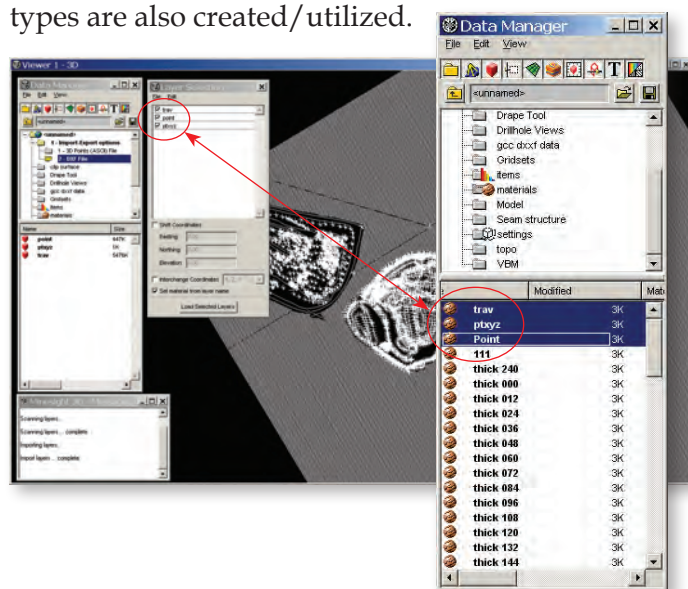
types are also created/utilized.

Viewer 1 - 3D

Data Manager
File Edit View
<unnamed>
1 - Import Export options
1 - 3D Points (ASCII) File
2 - DXF File
clip surface
Drape Tool
Drillhole Views
gcc dxf data
Gridsets
items
materials

Name | Size
point | 647K
ptxyz | 1K
trav | 547K

File Edit
trav
point
ptxyz

Shift Coordinates
Easting
Northing
Elevation
Interchange Coordinates
Set material from layer name
Load Selected Layers

MineSight 3D - Messages
Scanning layers...
Scanning layers.... complete
Importing layers...
Import layers .... complete

Data Manager
File Edit View
<unnamed>
Drape Tool
Drillhole Views
gcc dxf data
Gridsets
items
materials
Model
Seam structure
settings
topo
VBM

| | Modified | Mat |
|---|---|---|
| trav | 3K | |
| ptxyz | 3K | |
| Point | 3K | |
| 111 | 3K | |
| thick 240 | 3K | |
| thick 000 | 3K | |
| thick 012 | 3K | |
| thick 024 | 3K | |
| thick 036 | 3K | |
| thick 048 | 3K | |
| thick 060 | 3K | |
| thick 072 | 3K | |
| thick 084 | 3K | |
| thick 096 | 3K | |
| thick 108 | 3K | |
| thick 120 | 3K | |
| thick 132 | 3K | |
| thick 144 | 3K | |